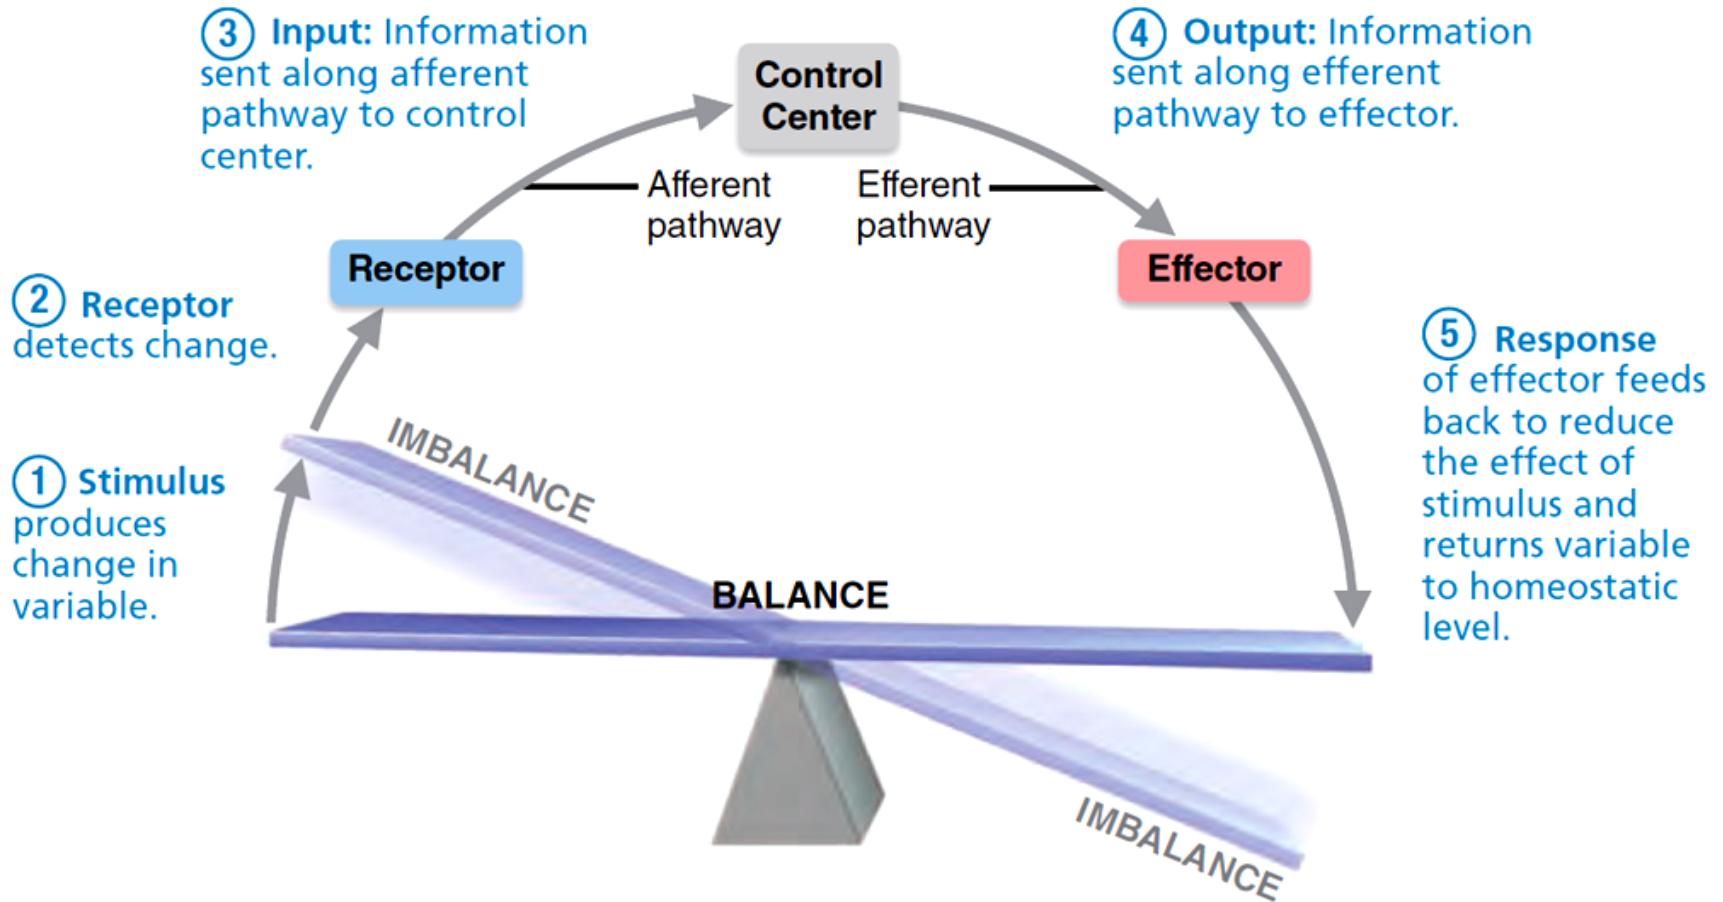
3 Input: Information sent along afferent pathway to control center.

Control Center

4 Output: Information sent along efferent pathway to effector.

Afferent pathway

Efferent pathway

Receptor

Effector

2 Receptor detects change.

5 Response of effector feeds back to reduce the effect of stimulus and returns variable to homeostatic level.

1 Stimulus produces change in variable.

IMBALANCE

BALANCE

IMBALANCE